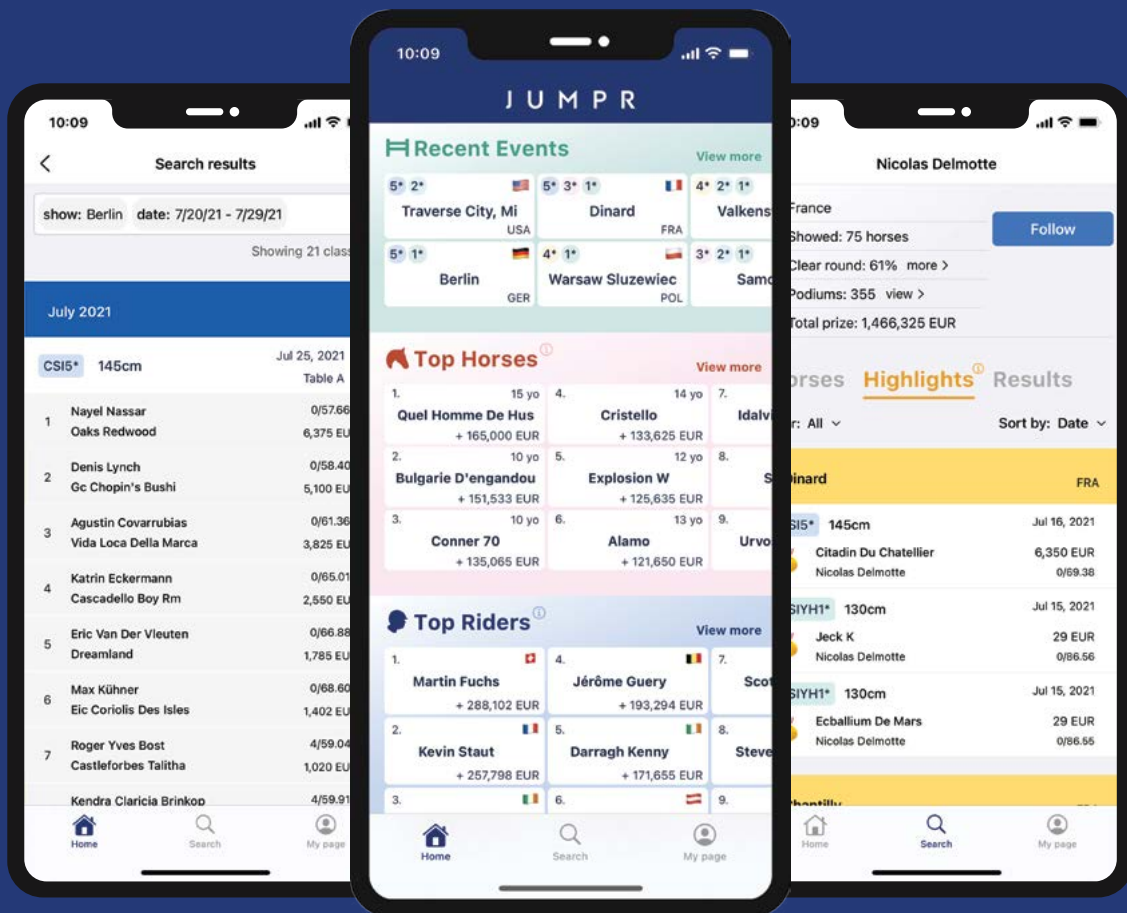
10:09

Search results

show: Berlin date: 7/20/21 - 7/29/21

Showing 21 class

July 2021

CSI5* 145cm Jul 25, 2021 Table A

1 Nayel Nassar Oaks Redwood 0/57.66 6,375 EU
2 Denis Lynch Gc Chopin's Bushi 0/58.40 5,100 EU
3 Agustin Covarrubias Vida Loca Della Marca 0/61.36 3,825 EU
4 Katrin Eckermann Cascadello Boy Rm 0/65.01 2,550 EU
5 Eric Van Der Vleuten Dreamland 0/66.88 1,785 EU
6 Max Kühner Eic Coriolis Des Isles 0/68.60 1,402 EU
7 Roger Yves Bost Castleforbes Talitha 4/59.04 1,020 EU
Kendra Claricia Brinkop 4/59.91

Home Search My page

10:09

JUMPR

Recent Events View more

5* 2* Traverse City, Mi USA
5* 3* 1* Dinard FRA
4* 2* 1* Valkens
5* 1* Berlin GER
4* 1* Warsaw Sluzewiec POL
3* 2* 1* Samo

Top Horses View more

1. 15 yo Quel Homme De Hus + 165,000 EUR
4. 14 yo Cristello + 133,625 EUR
7. Idalvi
2. 10 yo Bulgarie D'engandou + 151,533 EUR
5. 12 yo Explosion W + 125,635 EUR
8. S
3. 10 yo Conner 70 + 135,065 EUR
6. 13 yo Alamo + 121,650 EUR
9. Urvo

Top Riders View more

1. Martin Fuchs + 288,102 EUR
4. Jérôme Guery + 193,294 EUR
7. Scot
2. Kevin Staut + 257,798 EUR
5. Darragh Kenny + 171,655 EUR
8. Steve
3.
6.
9.

Home Search My page

0:09

Nicolas Delmotte

France
Showed: 75 horses
Clear round: 61% more >
Podiums: 355 view >
Total prize: 1,466,325 EUR

Follow

rses Highlights Results

r: All Sort by: Date

inard FRA

SI5* 145cm Jul 16, 2021
Citadin Du Chatellier 6,350 EUR
Nicolas Delmotte 0/69.38

SIYH1* 130cm Jul 15, 2021
Jeck K 29 EUR
Nicolas Delmotte 0/86.56

SIYH1* 130cm Jul 15, 2021
Ecballium De Mars 29 EUR
Nicolas Delmotte 0/86.55

Home Search My page